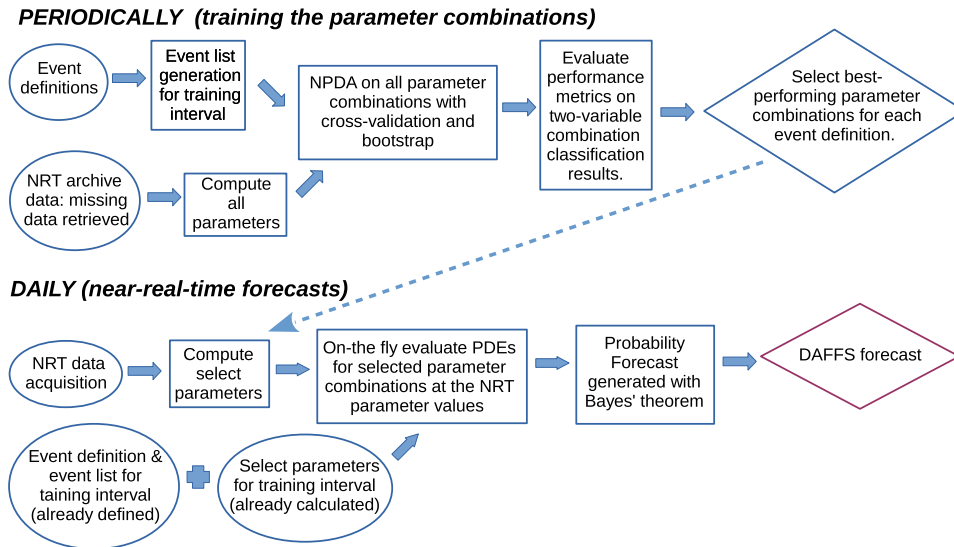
PERIODICALLY (training the parameter combinations)

Event definitions

Event list generation for training interval

NPDA on all parameter combinations with cross-validation and bootstrap

Evaluate performance metrics on two-variable combination classification results.

Select best-performing parameter combinations for each event definition.

NRT archive data: missing data retrieved

Compute all parameters

DAILY (near-real-time forecasts)

NRT data acquisition

Compute select parameters

On-the fly evaluate PDEs for selected parameter combinations at the NRT parameter values

Probability Forecast generated with Bayes' theorem

DAFFS forecast

Event definition & event list for taining interval (already defined)

Select parameters for training interval (already calculated)